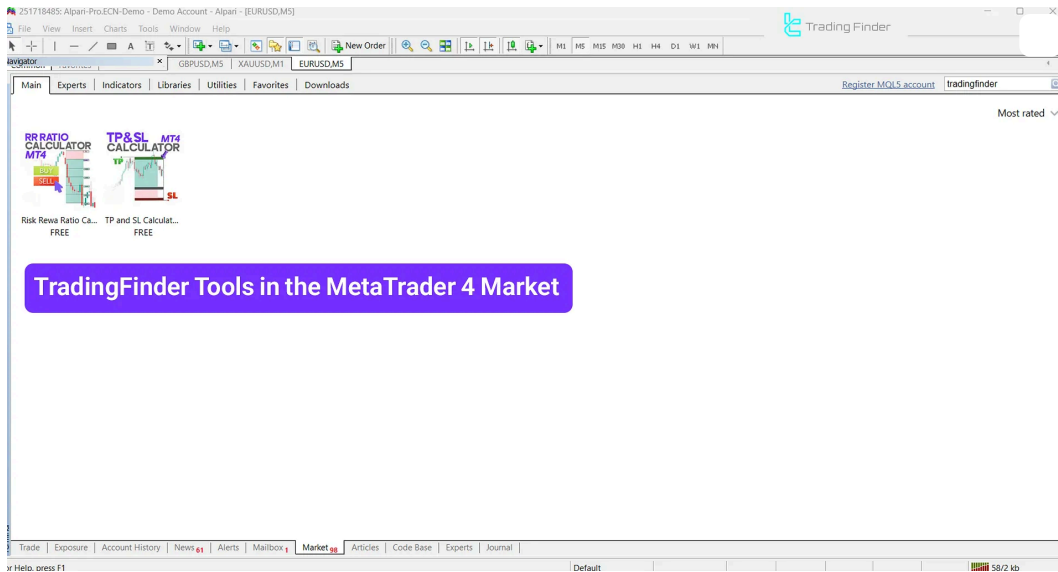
251718485: Alpari-Pro.ECN-Demo - Demo Account - Alpari - [EURUSD,M5]

Trading Finder

File View Insert Charts Tools Window Help

New Order

M1 M5 M15 M30 H1 H4 D1 W1 MN

Navigator

GBPUSD,M5 XAUUSD,M1 EURUSD,M5

Main Experts Indicators Libraries Utilities Favorites Downloads

Register MQL5 account tradingfinder

Most rated

RR RATIO CALCULATOR MT4

BUY SELL

TP&SL MT4 CALCULATOR

TP SL

Risk Rewa Ratio Ca... FREE

TP and SL Calculat... FREE

TradingFinder Tools in the MetaTrader 4 Market

Trade Exposure Account History News 61 Alerts Mailbox 1 Market 98 Articles Code Base Experts Journal

or Help, press F1

Default

58/2 kb